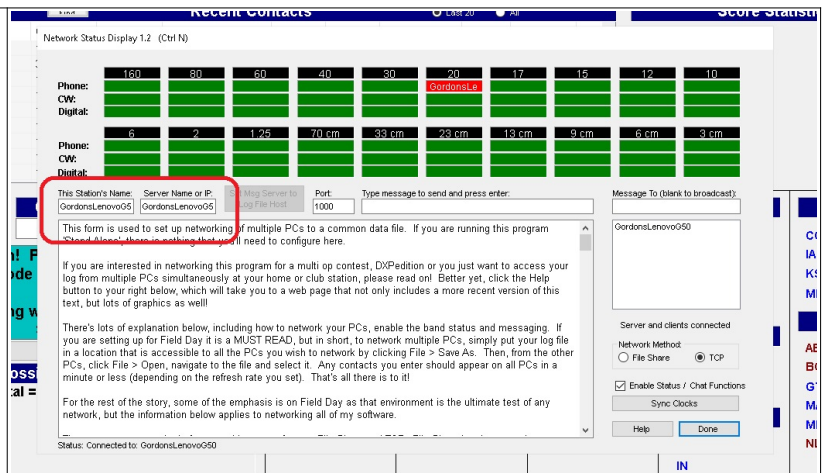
Recent Contacts
Last 20
All
Score Statisti

Network Status Display 1.2 (Ctrl N)

| 160 | 80 | 60 | 40 | 30 | 20 | 17 | 15 | 12 | 10 |
|---|---|---|---|---|---|---|---|---|---|
| | | | | | GordonsLe | | | | |

Phone:
CW:
Digital:

| 6 | 2 | 1.25 | 70 cm | 33 cm | 23 cm | 13 cm | 9 cm | 6 cm | 3 cm |
|---|---|---|---|---|---|---|---|---|---|

Phone:
CW:
Digital:

This Station's Name: GordonsLenovoG5
Server Name or IP: GordonsLenovoG5
Tell Msg Server to Log File Host
Port: 1000
Type message to send and press enter:
Message To (blank to broadcast):
GordonsLenovoG50

This form is used to set up networking of multiple PCs to a common data file. If you are running this program 'Stand Alone', there is nothing that you'll need to configure here.

If you are interested in networking this program for a multi op contest, DXPedition or you just want to access your log from multiple PCs simultaneously at your home or club station, please read on! Better yet, click the Help button to your right below, which will take you to a web page that not only includes a more recent version of this text, but lots of graphics as well!

There's lots of explanation below, including how to network your PCs, enable the band status and messaging. If you are setting up for Field Day it is a MUST READ, but in short, to network multiple PCs, simply put your log file in a location that is accessible to all the PCs you wish to network by clicking File > Save As. Then, from the other PCs, click File > Open, navigate to the file and select it. Any contacts you enter should appear on all PCs in a minute or less (depending on the refresh rate you set). That's all there is to it!

For the rest of the story, some of the emphasis is on Field Day as that environment is the ultimate test of any network, but the information below applies to networking all of my software.

Server and clients connected
Network Method:
File Share
TCP
Enable Status / Chat Functions
Sync Clocks
Help
Done
Status: Connected to: GordonsLenovoG50

CO
IA
KS
MI
AE
BC
GT
MA
MI
NL
IN